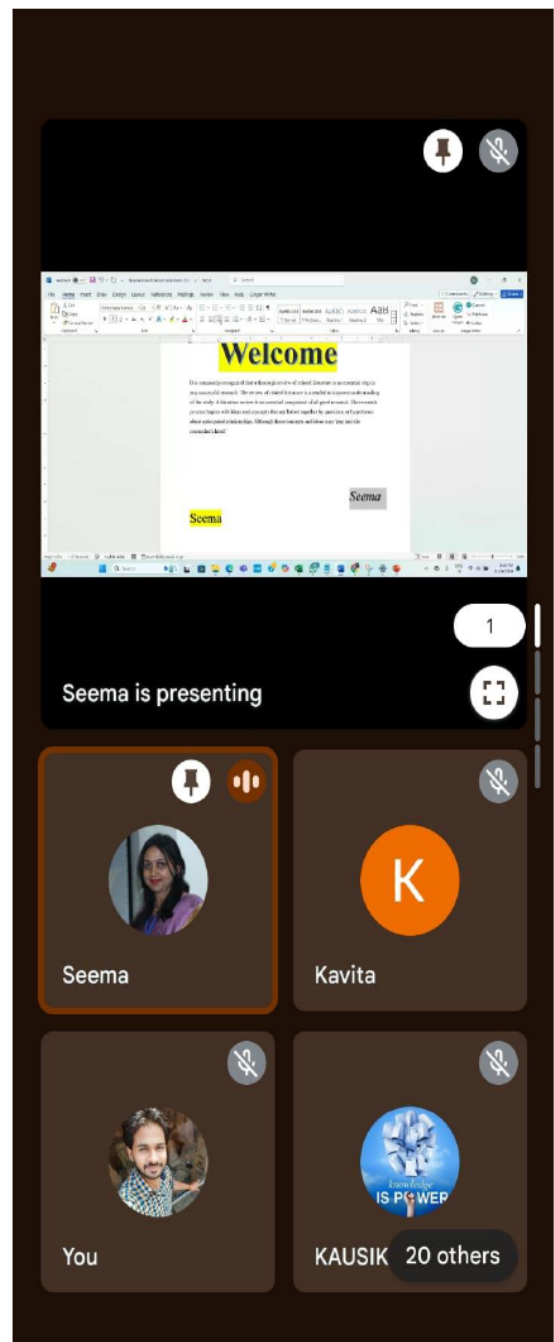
Welcome

It is commonly recognized that a thorough review of related literature is an essential step in any successful research. The review of related literature is needed to improve understanding of the study. A literature review is an essential component of all good research. The research process begins with ideas and concepts that are linked together by questions or hypotheses about anticipated relationships. Although these concepts and ideas may pop into the researcher's head

Seema

Seema

1

Seema is presenting

Seema

K

Kavita

You

knowledge IS POWER

KAUSIK

20 others